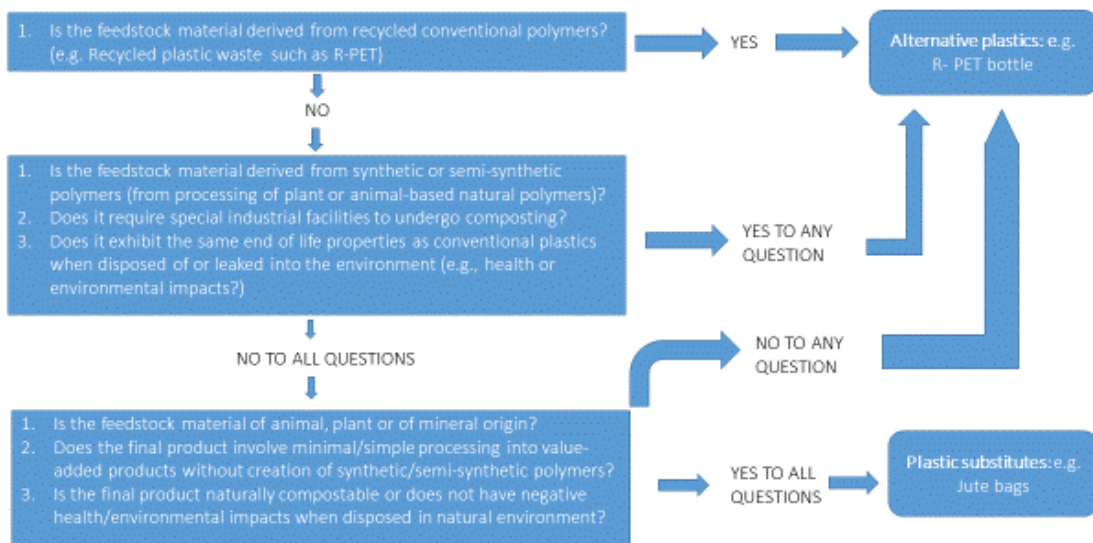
1. Is the feedstock material derived from recycled conventional polymers? (e.g. Recycled plastic waste such as R-PET)

YES

Alternative plastics: e.g. R- PET bottle

NO

1. Is the feedstock material derived from synthetic or semi-synthetic polymers (from processing of plant or animal-based natural polymers)?
2. Does it require special industrial facilities to undergo composting?
3. Does it exhibit the same end of life properties as conventional plastics when disposed of or leaked into the environment (e.g., health or environmental impacts?)

YES TO ANY QUESTION

NO TO ALL QUESTIONS

NO TO ANY QUESTION

1. Is the feedstock material of animal, plant or of mineral origin?
2. Does the final product involve minimal/simple processing into value-added products without creation of synthetic/semi-synthetic polymers?
3. Is the final product naturally compostable or does not have negative health/environmental impacts when disposed in natural environment?

YES TO ALL QUESTIONS

Plastic substitutes: e.g. Jute bags